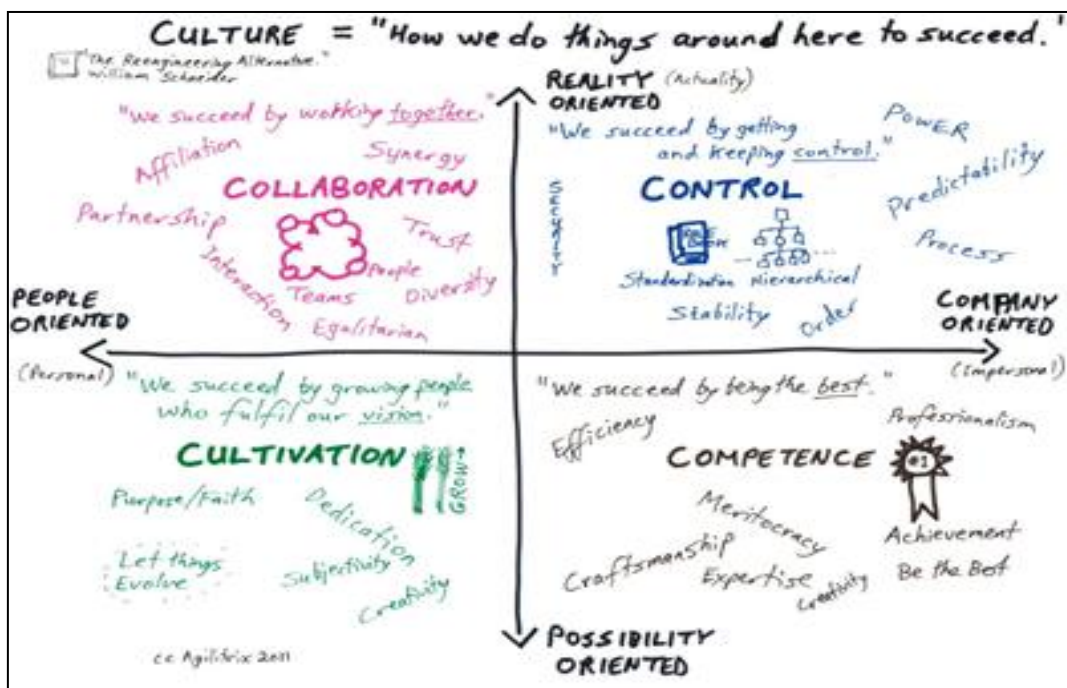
CULTURE = "How we do things around here to succeed."

"The Reengineering Alternative" William Schneider

REALITY (Actuality) ORIENTED

"We succeed by working together."

Affiliation

Synergy

COLLABORATION

Partnership

Trust

Interaction

People

Teams

Diversity

Egalitarian

"We succeed by getting and keeping control."

POWER

Predictability

Security

CONTROL

Process

Standardization

Hierarchical

Stability

Order

PEOPLE ORIENTED

(Personal)

COMPANY ORIENTED

(Impersonal)

"We succeed by growing people who fulfil our vision."

CULTIVATION

GROW

Purpose/Faith

Dedication

Let things Evolve

Subjectivity

Creativity

"We succeed by being the best."

Efficiency

Professionalism

COMPETENCE

#1

Meritocracy

Craftsmanship

Expertise

Creativity

Achievement

Be the Best

POSSIBILITY ORIENTED

cc Agilitrix 2011